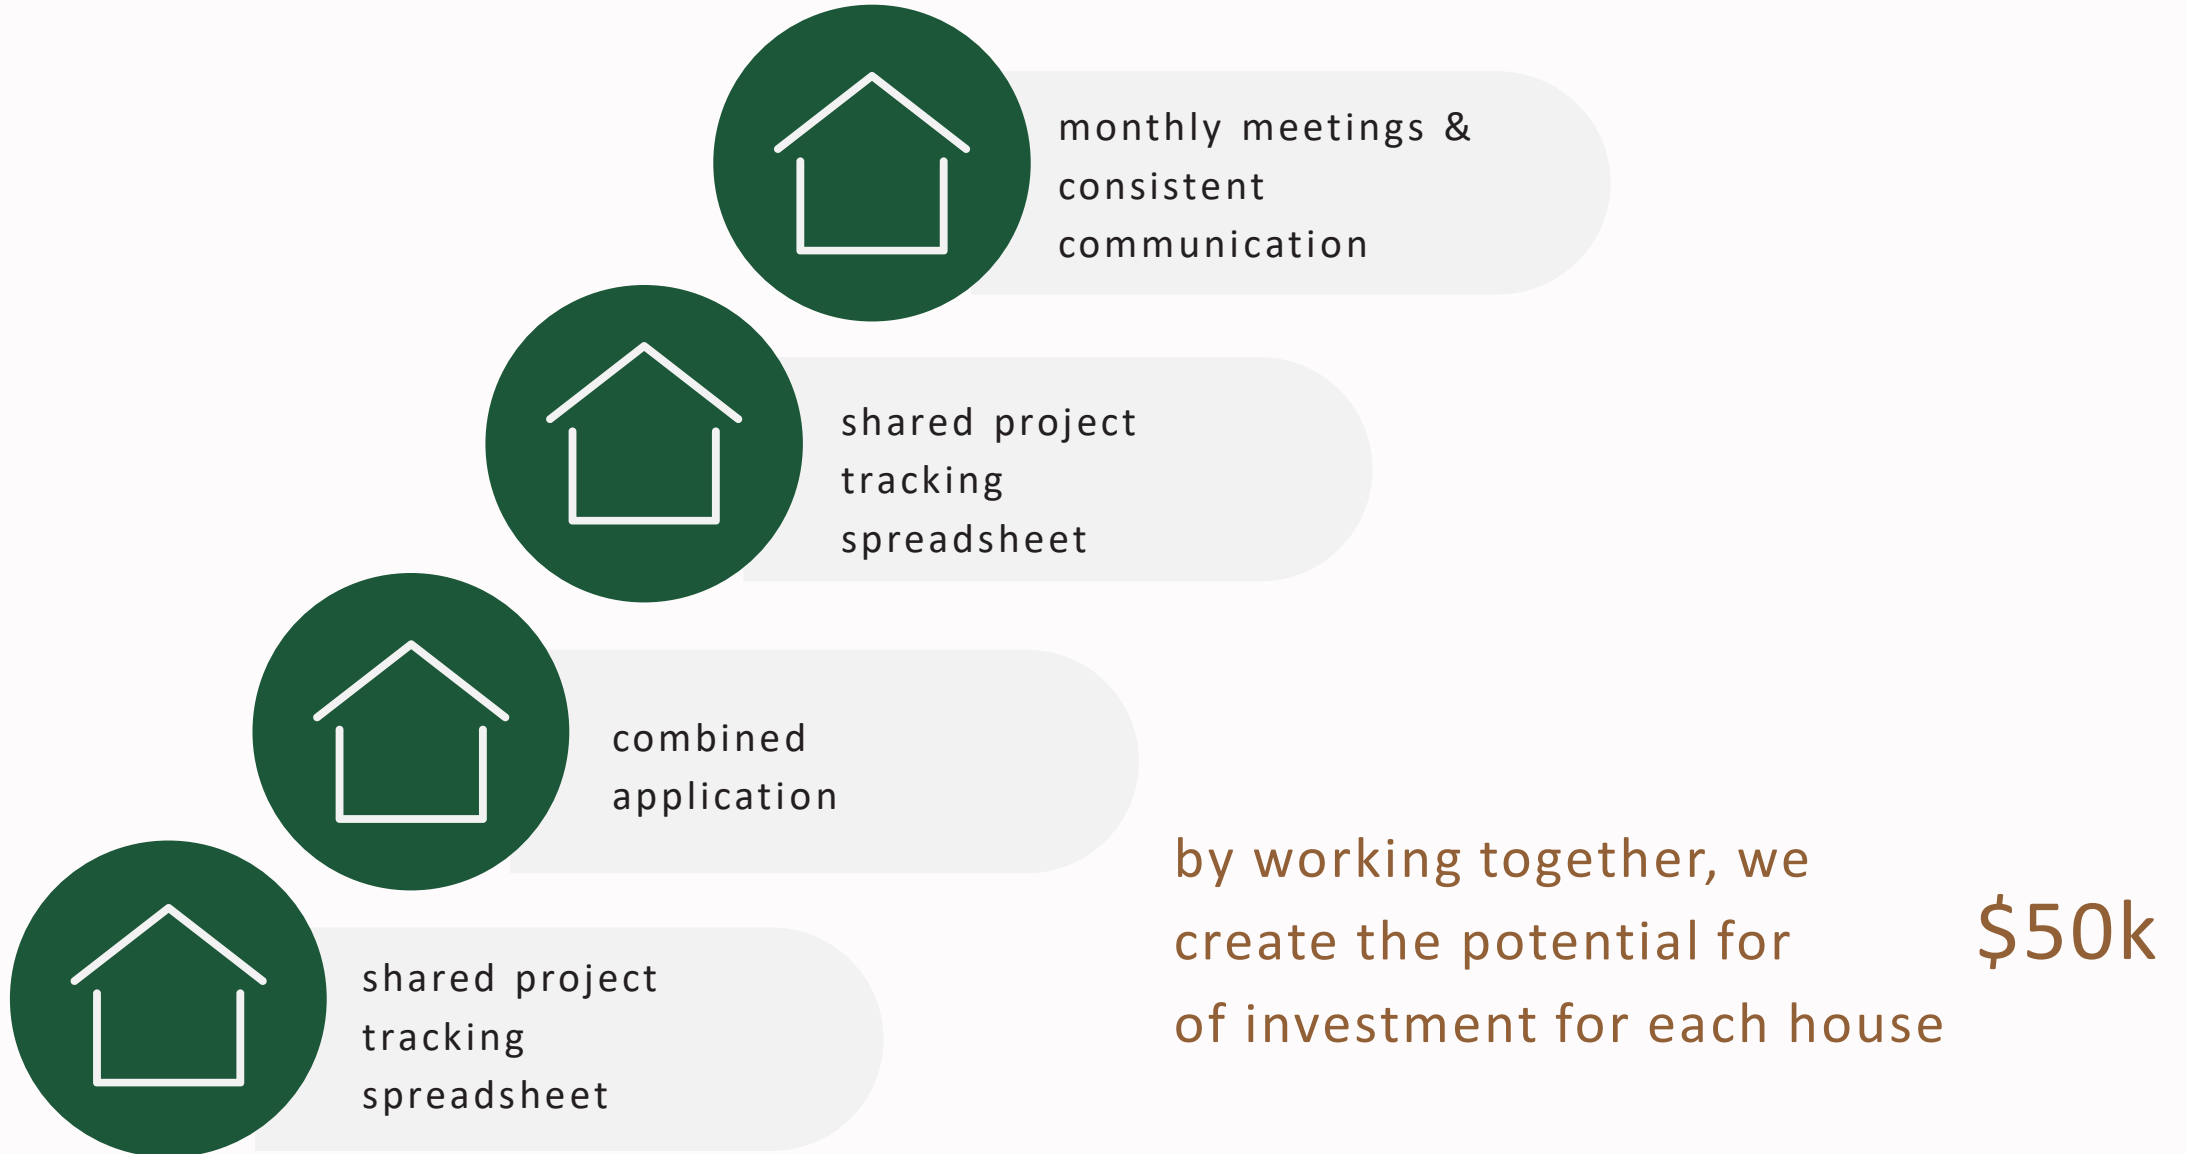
monthly meetings & consistent communication

shared project tracking spreadsheet

combined application

shared project tracking spreadsheet

by working together, we create the potential for $50k of investment for each house